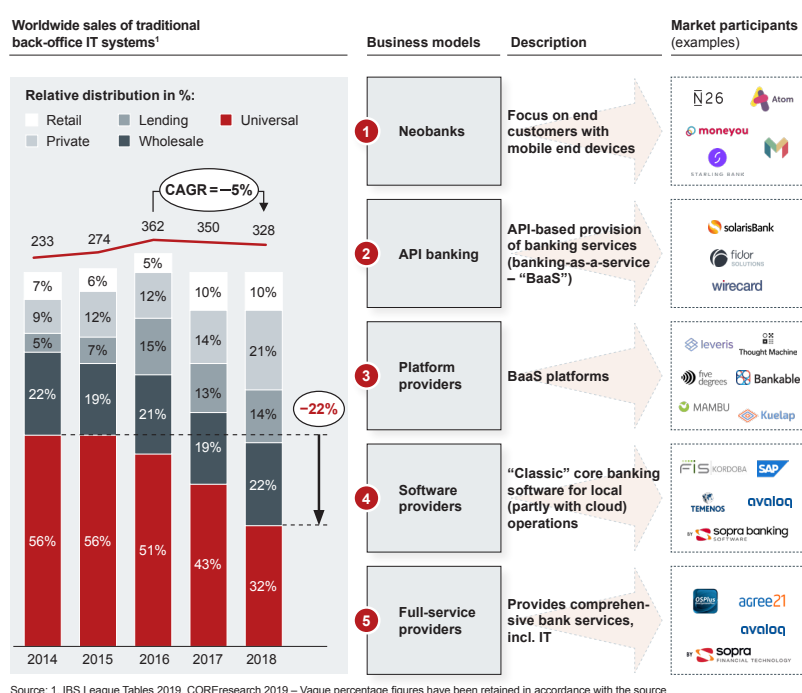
Worldwide sales of traditional back-office IT systems¹

Business models

Description

Market participants (examples)

Relative distribution in %:

Retail
Lending
Universal
Private
Wholesale

CAGR = –5%

| | 2014 | 2015 | 2016 | 2017 | 2018 |
|---|---|---|---|---|---|
| Total | 233 | 274 | 362 | 350 | 328 |
| Retail | 7% | 6% | 5% | 10% | 10% |
| Private | 9% | 12% | 12% | 14% | 21% |
| Lending | 5% | 7% | 15% | 13% | 14% |
| Wholesale | 22% | 19% | 21% | 19% | 22% |
| Universal | 56% | 56% | 51% | 43% | 32% |

–22%

1 Neobanks — Focus on end customers with mobile end devices

N26, Atom, moneyou, STARLING BANK

2 API banking — API-based provision of banking services (banking-as-a-service – "BaaS")

solarisBank, fidor SOLUTIONS, wirecard

3 Platform providers — BaaS platforms

leveris, Thought Machine, five degrees, Bankable, MAMBU, Kuelap

4 Software providers — "Classic" core banking software for local (partly with cloud) operations

FIS KORDOBA, SAP, TEMENOS, avaloq, sopra banking SOFTWARE

5 Full-service providers — Provides comprehensive bank services, incl. IT

OSPlus, agree21, avaloq, sopra FINANCIAL TECHNOLOGY

Source: 1. IBS League Tables 2019, COREresearch 2019 – Vague percentage figures have been retained in accordance with the source